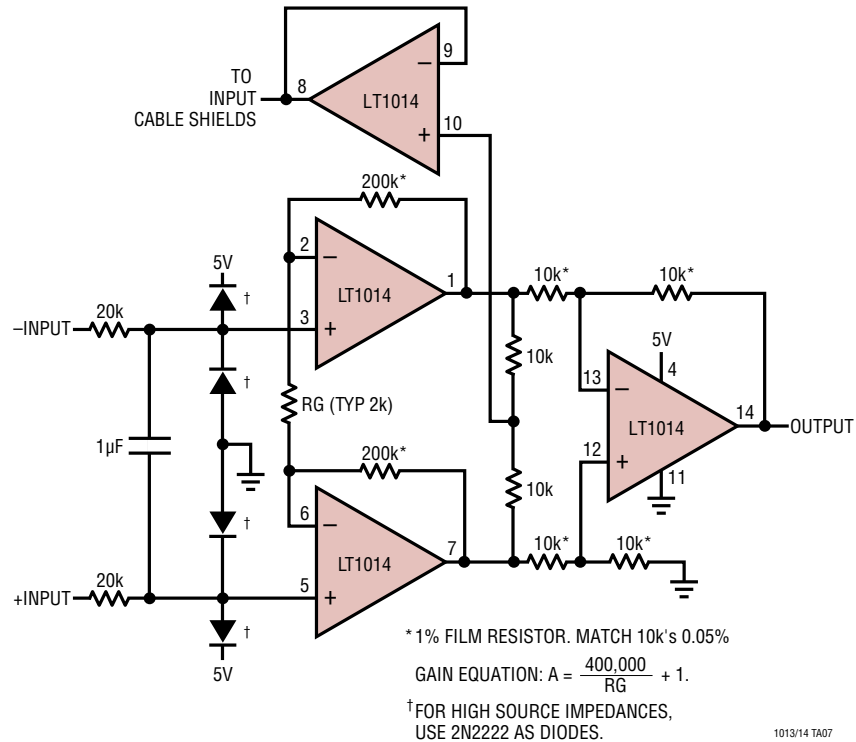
TO INPUT CABLE SHIELDS

8

9

10

LT1014

200k*

2

1

3

LT1014

5V

†

–INPUT

20k

†

RG (TYP 2k)

1µF

200k*

6

7

5

LT1014

†

+INPUT

20k

†

5V

10k*

10k*

10k

5V

4

13

14

OUTPUT

LT1014

12

11

10k

10k*

10k*

* 1% FILM RESISTOR. MATCH 10k's 0.05%

GAIN EQUATION: A = $\frac{400,000}{RG}$ + 1.

†FOR HIGH SOURCE IMPEDANCES, USE 2N2222 AS DIODES.

1013/14 TA07